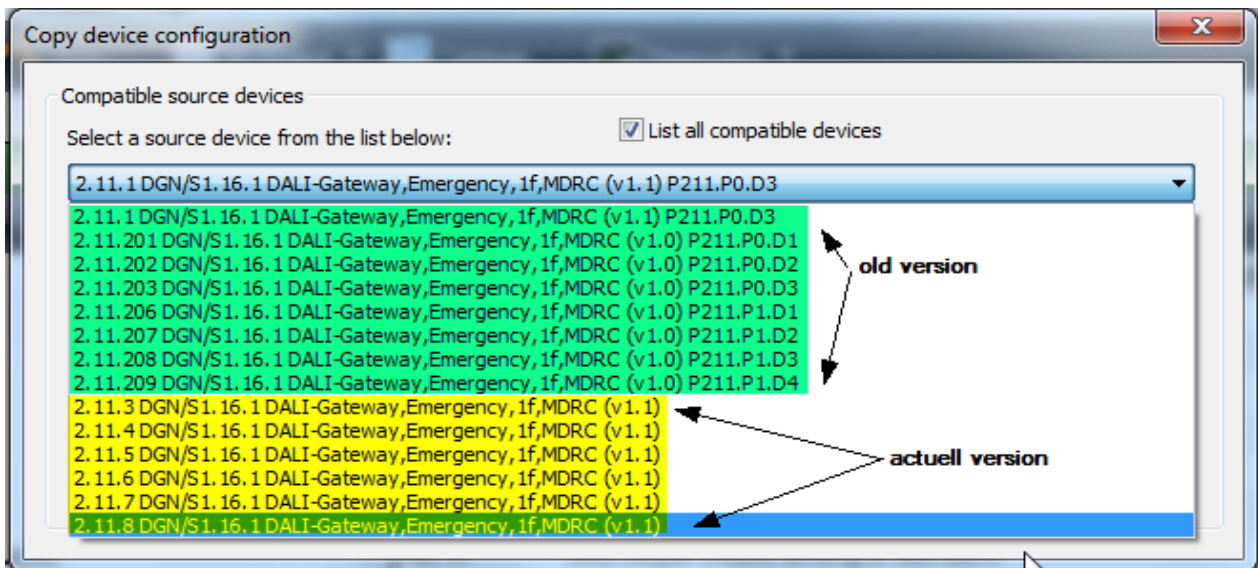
Copy device configuration

Compatible source devices

Select a source device from the list below:

List all compatible devices

2.11.1 DGN/S1.16.1 DALI-Gateway,Emergency,1f,MDRC (v1.1) P211.P0.D3

2.11.1 DGN/S1.16.1 DALI-Gateway,Emergency,1f,MDRC (v1.1) P211.P0.D3
2.11.201 DGN/S1.16.1 DALI-Gateway,Emergency,1f,MDRC (v1.0) P211.P0.D1
2.11.202 DGN/S1.16.1 DALI-Gateway,Emergency,1f,MDRC (v1.0) P211.P0.D2
2.11.203 DGN/S1.16.1 DALI-Gateway,Emergency,1f,MDRC (v1.0) P211.P0.D3
2.11.206 DGN/S1.16.1 DALI-Gateway,Emergency,1f,MDRC (v1.0) P211.P1.D1
2.11.207 DGN/S1.16.1 DALI-Gateway,Emergency,1f,MDRC (v1.0) P211.P1.D2
2.11.208 DGN/S1.16.1 DALI-Gateway,Emergency,1f,MDRC (v1.0) P211.P1.D3
2.11.209 DGN/S1.16.1 DALI-Gateway,Emergency,1f,MDRC (v1.0) P211.P1.D4
2.11.3 DGN/S1.16.1 DALI-Gateway,Emergency,1f,MDRC (v1.1)
2.11.4 DGN/S1.16.1 DALI-Gateway,Emergency,1f,MDRC (v1.1)
2.11.5 DGN/S1.16.1 DALI-Gateway,Emergency,1f,MDRC (v1.1)
2.11.6 DGN/S1.16.1 DALI-Gateway,Emergency,1f,MDRC (v1.1)
2.11.7 DGN/S1.16.1 DALI-Gateway,Emergency,1f,MDRC (v1.1)
2.11.8 DGN/S1.16.1 DALI-Gateway,Emergency,1f,MDRC (v1.1)

old version

actuell version